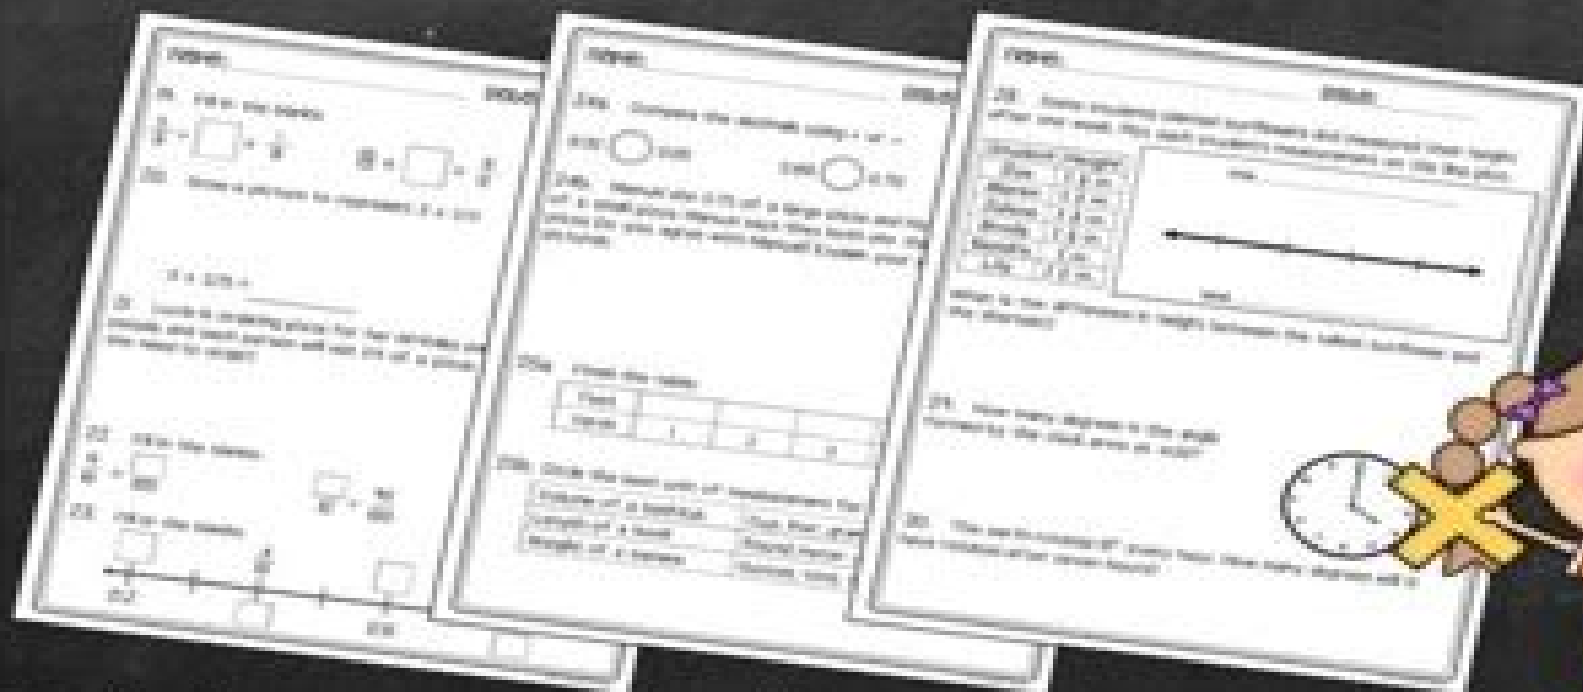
Name:

Date:

19. Fill in the blanks.

20. Draw a picture to represent:

21.

22. Fill in the blanks.

23. Fill in the blanks.

Name:

Date:

24a. Compare the decimals using <, or =

24b.

25a. Finish the table.

25b. Circle the best unit of measurement for

Name:

Date:

28.

Which is the difference in height between the tallest sunflower and the shortest?

29. How many degrees is the angle formed by the clock arms at 4:00?

30.